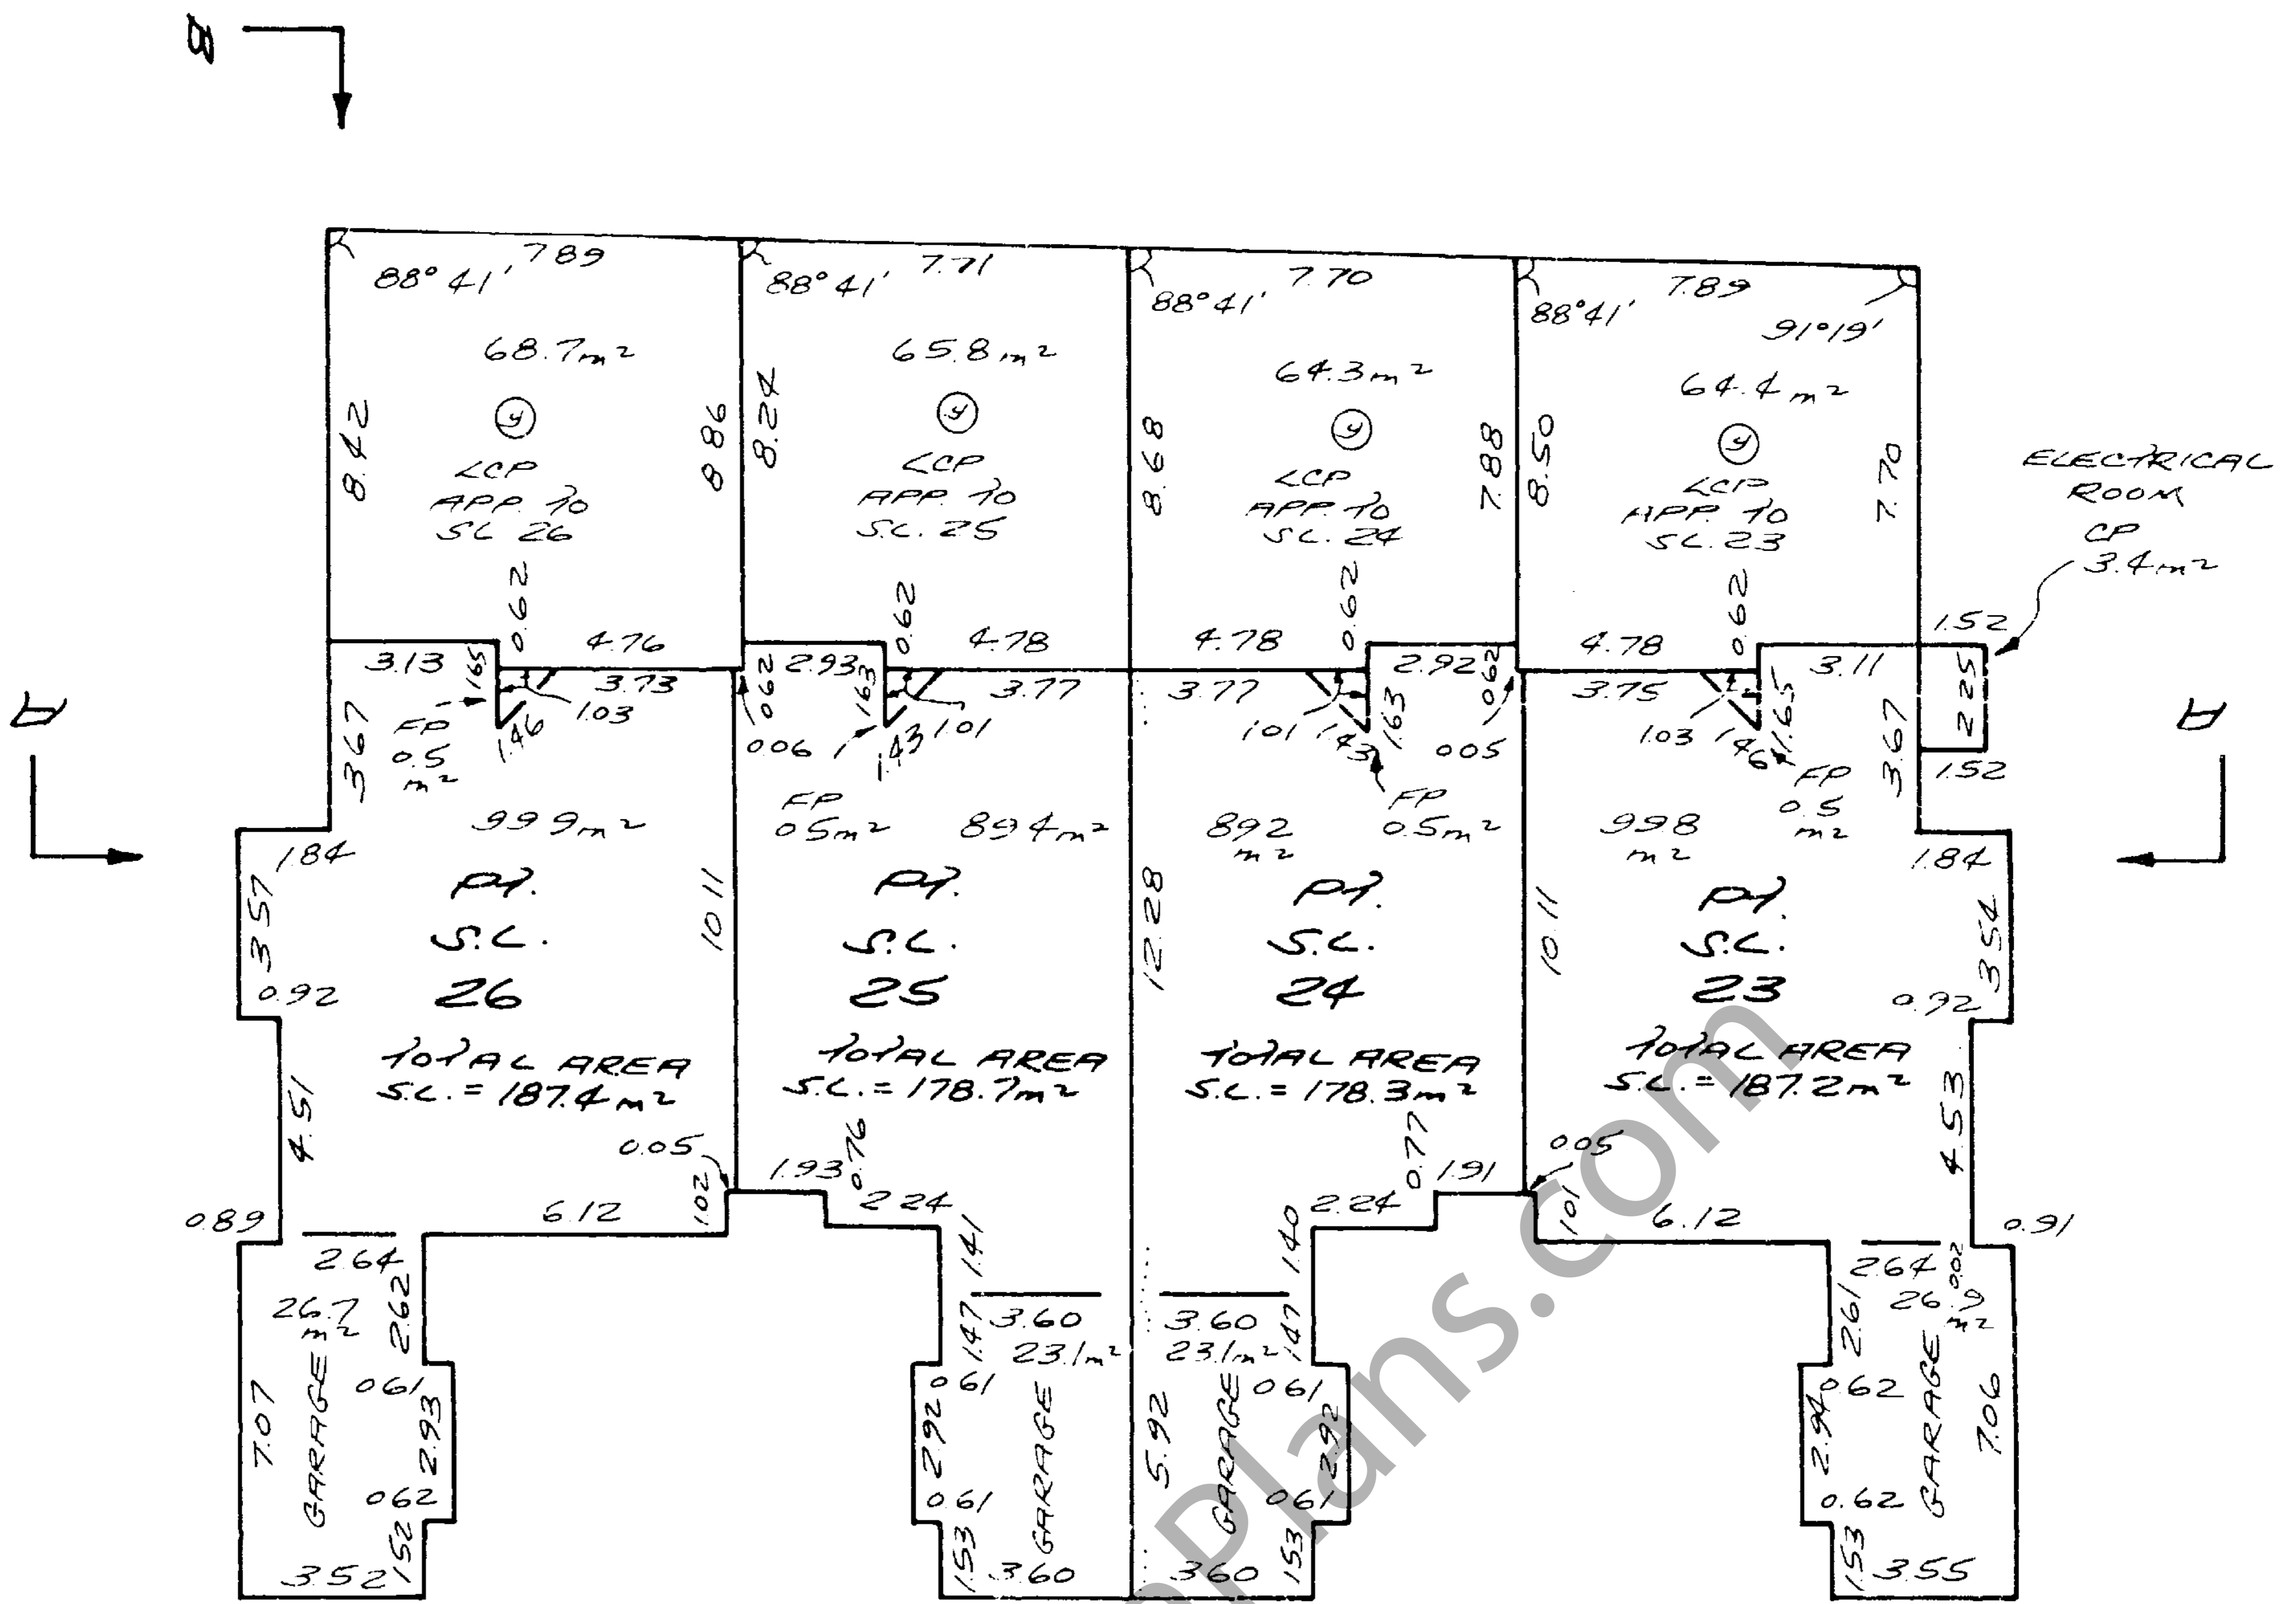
B

88°41' 7.89
68.7m²
8.42
(4)
LCP
APP. 10
SL 26
8.86
0.62
4.76
3.13
1.65
3.73
1.03
3.67
FP
0.5
m²
1.46
99.9m²
1.84
3.57
PT.
S.L.
26
10.11
0.92
TOTAL AREA
S.L. = 187.4m²
4.51
0.05
1.02
0.89
6.12
2.64
26.7
m²
2.62
7.07
GARAGE
0.61
2.93
0.62
1.52
3.52

88°41' 7.71
65.8m²
8.24
(4)
LCP
APP. 10
S.L. 25
0.62
4.78
0.62
2.93
1.63
3.77
0.06
1.43
1.01
FP
0.5m²
89.4m²
PT.
S.L.
25
TOTAL AREA
S.L. = 178.7m²
1.93
0.76
2.24
1.41
1.47
3.60
23.1m²
0.61
2.92
GARAGE
0.61
1.53
3.60

88°41' 7.70
64.3m²
8.68
(4)
LCP
APP. 10
S.L. 24
7.88
0.62
4.78
2.92
0.62
3.77
1.01
1.43
1.63
0.05
FP
0.5m²
89.2
m²
12.28
PT.
S.L.
24
TOTAL AREA
S.L. = 178.3m²
0.77
1.91
2.24
1.40
3.60
23.1m²
1.47
5.92
GARAGE
0.61
2.92
0.61
1.53
3.60

88°41' 7.89
91°19'
64.4m²
8.50
(4)
LCP
APP. 10
SL. 23
7.70
0.62
4.78
3.11
3.75
1.03
1.46
1.65
FP
0.5
m²
3.67
99.8
m²
1.84
PT.
S.L.
23
10.11
3.54
0.92
TOTAL AREA
S.L. = 187.2m²
4.53
0.05
1.01
6.12
0.91
2.64
26.9
m²
0.02
2.61
2.94
0.62
GARAGE
7.06
0.62
1.53
3.55

ELECTRICAL
ROOM
CP
3.4m²
1.52
2.25
1.52

A
A